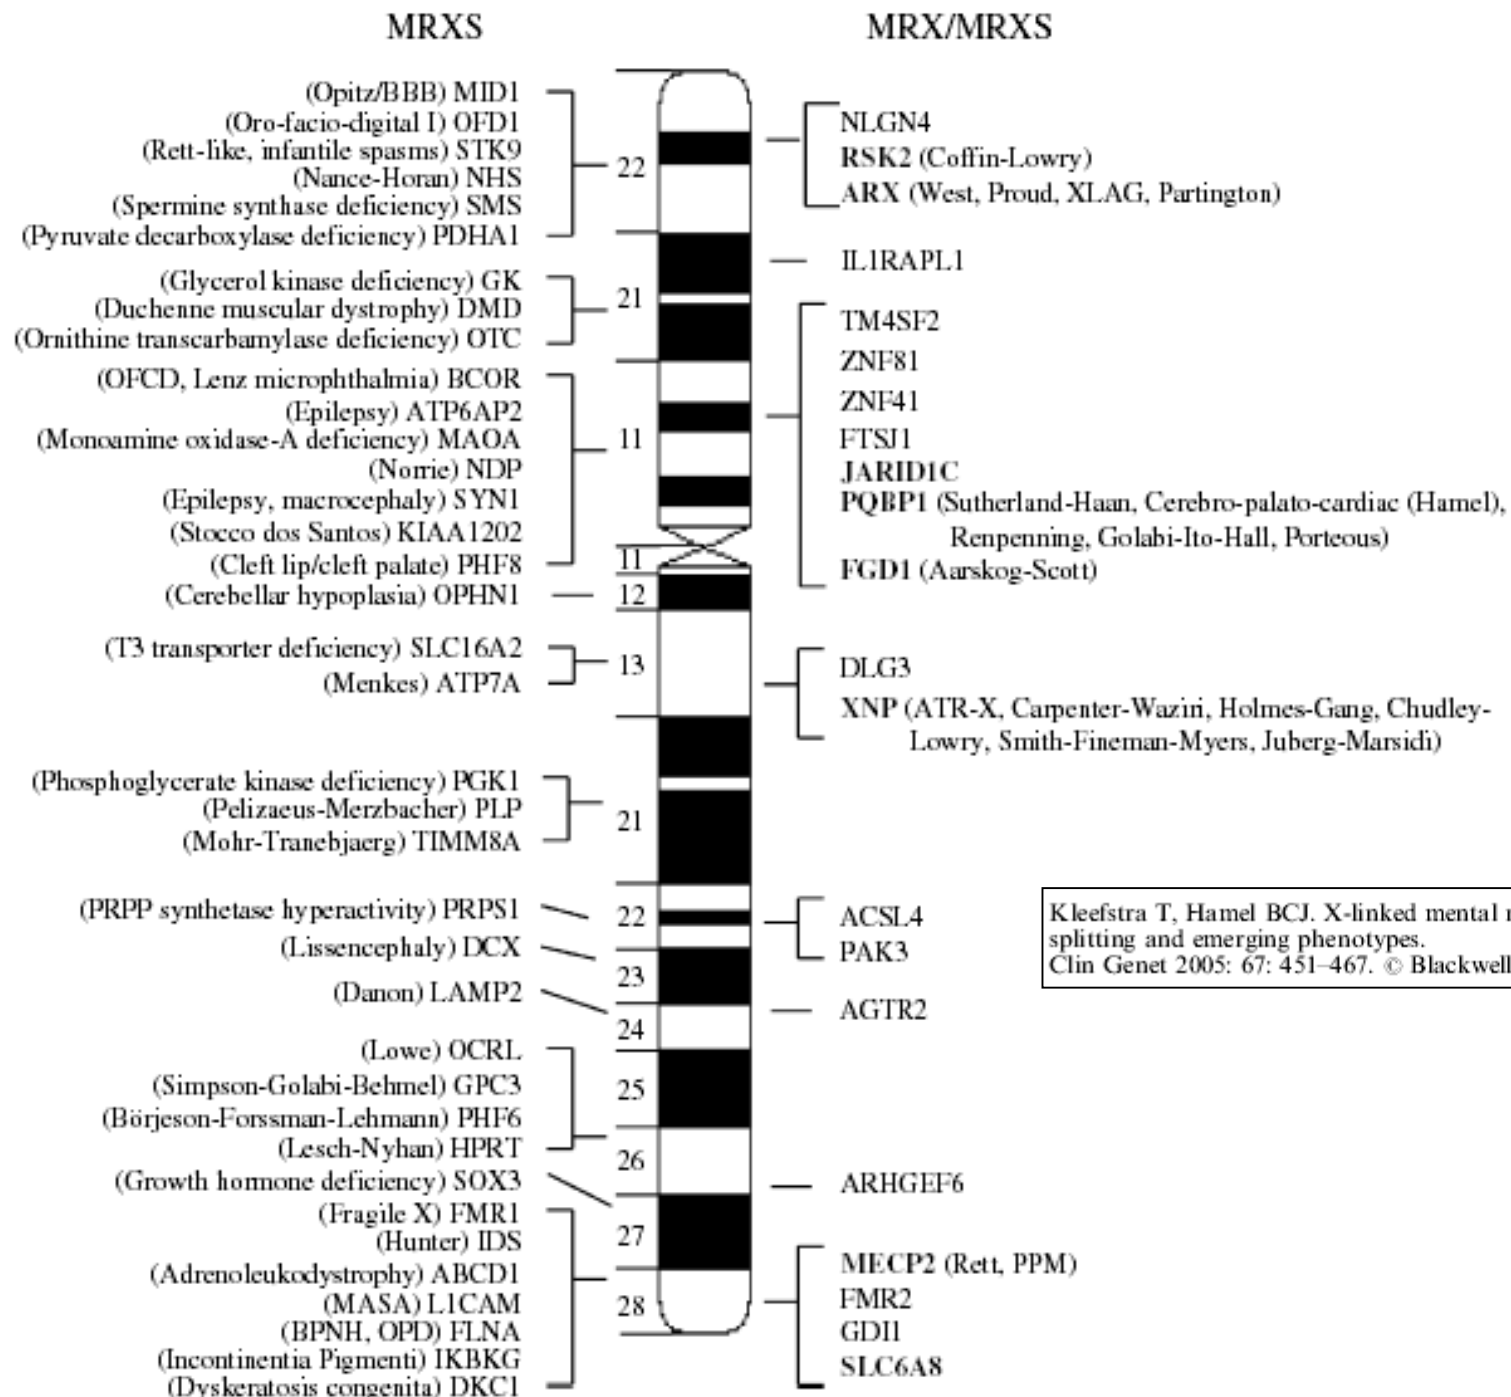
MRXS

MRX/MRXS

(Opitz/BBB) MID1
(Oro-facio-digital I) OFD1
(Rett-like, infantile spasms) STK9
(Nance-Horan) NHS
(Spermine synthase deficiency) SMS
(Pyruvate decarboxylase deficiency) PDHA1

22

(Glycerol kinase deficiency) GK
(Duchenne muscular dystrophy) DMD
(Ornithine transcarbamylase deficiency) OTC

21

(OFCD, Lenz microphthalmia) BCOR
(Epilepsy) ATP6AP2
(Monoamine oxidase-A deficiency) MAOA
(Norrie) NDP
(Epilepsy, macrocephaly) SYN1
(Stocco dos Santos) KIAA1202
(Cleft lip/cleft palate) PHF8

11

11

(Cerebellar hypoplasia) OPHN1

12

(T3 transporter deficiency) SLC16A2
(Menkes) ATP7A

13

(Phosphoglycerate kinase deficiency) PGK1
(Pelizaeus-Merzbacher) PLP
(Mohr-Tranebjaerg) TIMM8A

21

(PRPP synthetase hyperactivity) PRPS1

22

(Lissencephaly) DCX

23

(Danon) LAMP2

24

(Lowe) OCRL
(Simpson-Golabi-Behmel) GPC3
(Börjeson-Forssman-Lehmann) PHF6
(Lesch-Nyhan) HPRT

25

26

(Growth hormone deficiency) SOX3

27

(Fragile X) FMR1
(Hunter) IDS
(Adrenoleukodystrophy) ABCD1
(MASA) L1CAM
(BPNH, OPD) FLNA
(Incontinentia Pigmenti) IKBKG
(Dyskeratosis congenita) DKC1

28

NLGN4
RSK2 (Coffin-Lowry)
ARX (West, Proud, XLAG, Partington)

IL1RAPL1

TM4SF2
ZNF81
ZNF41
FTSJ1
JARID1C
PQBP1 (Sutherland-Haan, Cerebro-palato-cardiac (Hamel), Renpenning, Golabi-Ito-Hall, Porteous)
FGD1 (Aarskog-Scott)

DLG3
XNP (ATR-X, Carpenter-Waziri, Holmes-Gang, Chudley-Lowry, Smith-Fineman-Myers, Juberg-Marsidi)

ACSL4
PAK3

AGTR2

ARHGEF6

MECP2 (Rett, PPM)
FMR2
GDI1
SLC6A8

Kleefstra T, Hamel BCJ. X-linked mental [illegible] splitting and emerging phenotypes.
Clin Genet 2005: 67: 451–467. © Blackwell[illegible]